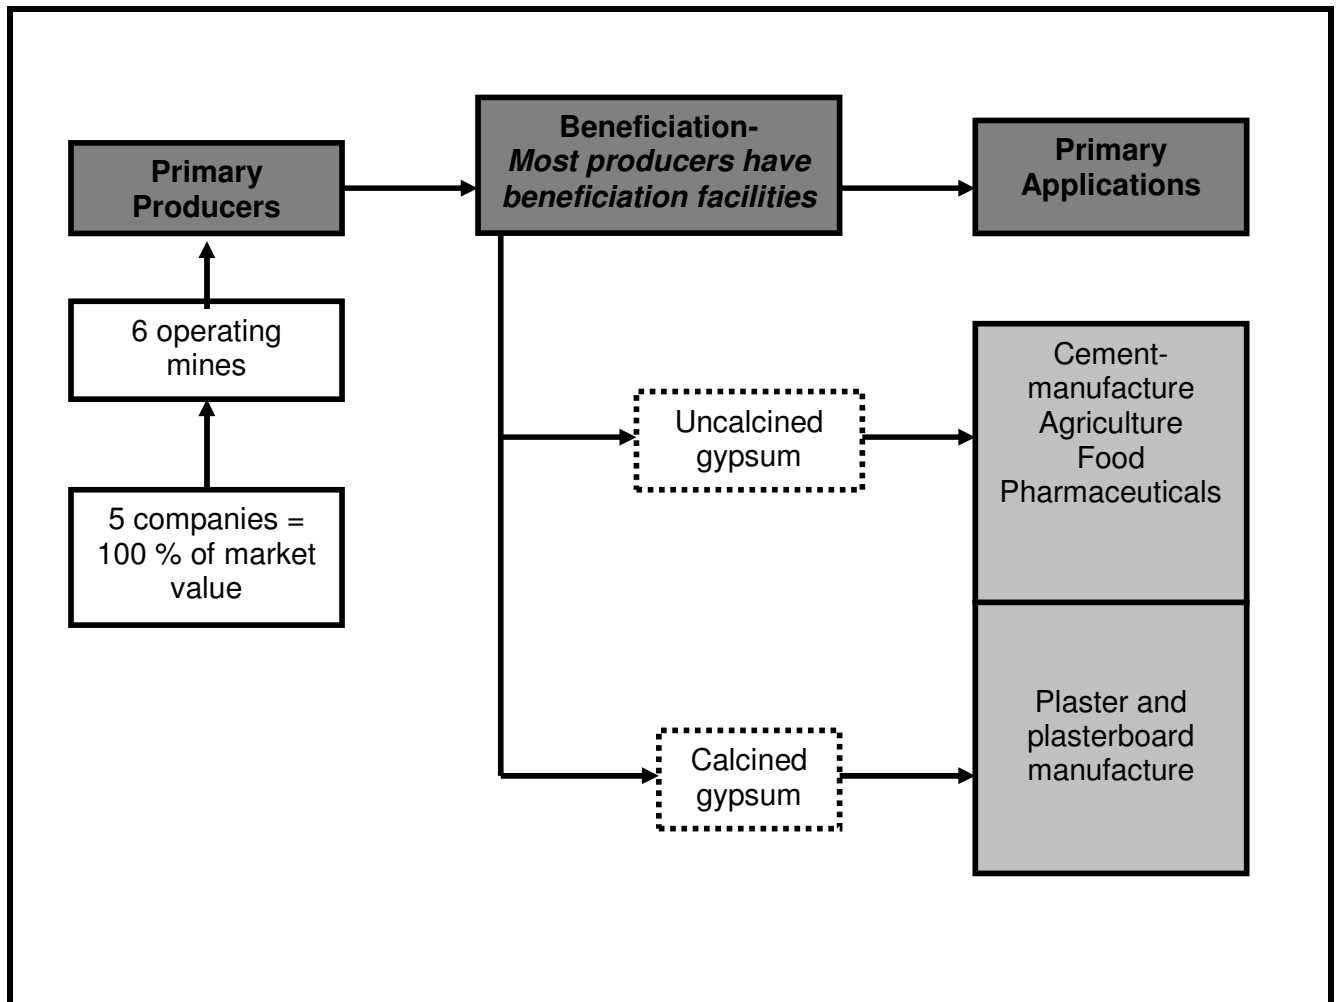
Primary Producers

Beneficiation-
Most producers have beneficiation facilities

Primary Applications

6 operating mines

5 companies = 100 % of market value

Uncalcined gypsum

Cement-manufacture
Agriculture
Food
Pharmaceuticals

Calcined gypsum

Plaster and plasterboard manufacture